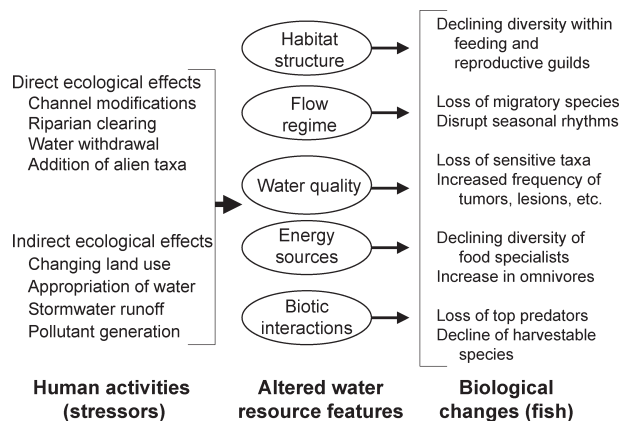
Direct ecological effects
Channel modifications
Riparian clearing
Water withdrawal
Addition of alien taxa

Indirect ecological effects
Changing land use
Appropriation of water
Stormwater runoff
Pollutant generation

Habitat structure

Flow regime

Water quality

Energy sources

Biotic interactions

Declining diversity within feeding and reproductive guilds

Loss of migratory species
Disrupt seasonal rhythms

Loss of sensitive taxa
Increased frequency of tumors, lesions, etc.

Declining diversity of food specialists
Increase in omnivores

Loss of top predators
Decline of harvestable species

Human activities (stressors)

Altered water resource features

Biological changes (fish)